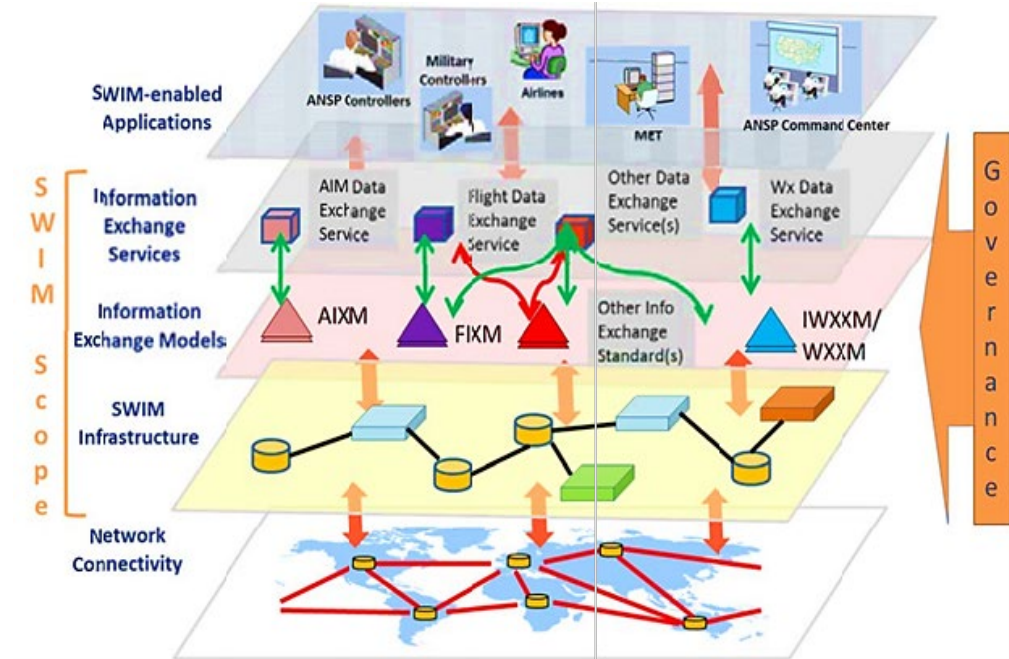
SWIM-enabled Applications

ANSP Controllers

Military Controllers

Airlines

MET

ANSP Command Center

S W I M

S c o p e

Information Exchange Services

AIM Data Exchange Service

Flight Data Exchange Service

Other Data Exchange Service(s)

Wx Data Exchange Service

Information Exchange Models

AIXM

FIXM

Other Info Exchange Standard(s)

IWXXM/ WXXM

SWIM Infrastructure

Network Connectivity

G o v e r n a n c e